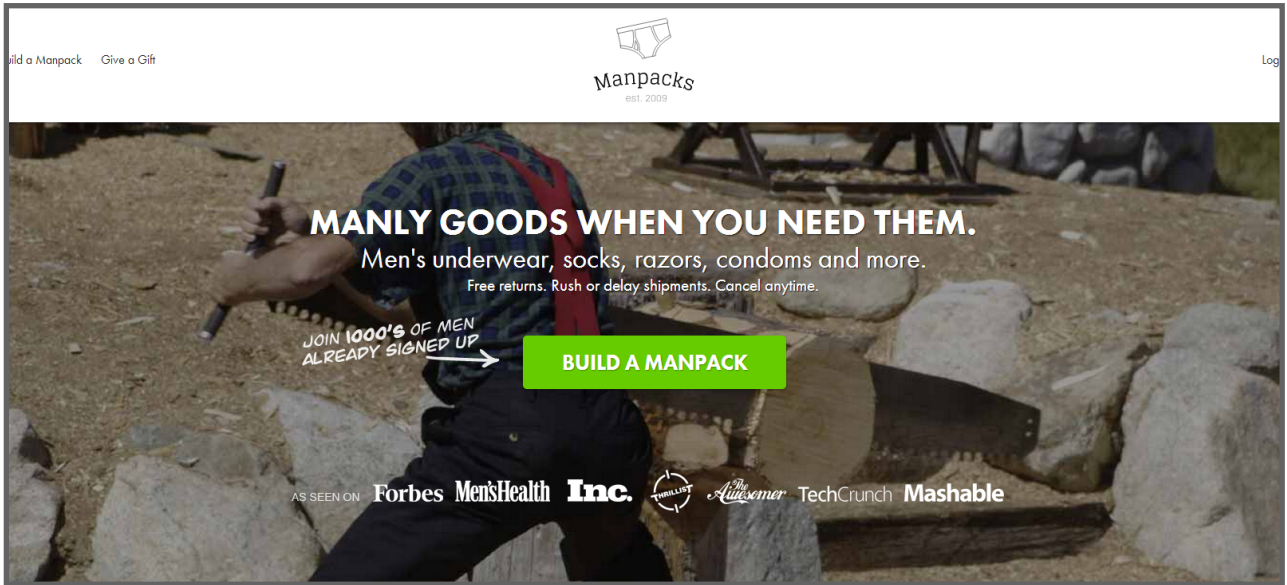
ild a Manpack Give a Gift

Manpacks
est. 2009

Log

MANLY GOODS WHEN YOU NEED THEM.

Men's underwear, socks, razors, condoms and more.

Free returns. Rush or delay shipments. Cancel anytime.

JOIN 1000'S OF MEN ALREADY SIGNED UP

BUILD A MANPACK

AS SEEN ON Forbes Men'sHealth Inc. THRILLIST The Awesomer TechCrunch Mashable